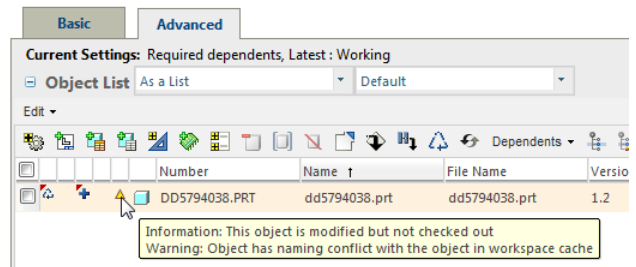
Basic Advanced

Current Settings: Required dependents, Latest : Working

Object List As a List Default

Edit

Dependents

| | | | | | | Number | Name ↑ | File Name | Versio |
|---|---|---|---|---|---|---|---|---|---|
| | | | | | | DD5794038.PRT | dd5794038.prt | dd5794038.prt | 1.2 |

Information: This object is modified but not checked out
Warning: Object has naming conflict with the object in workspace cache